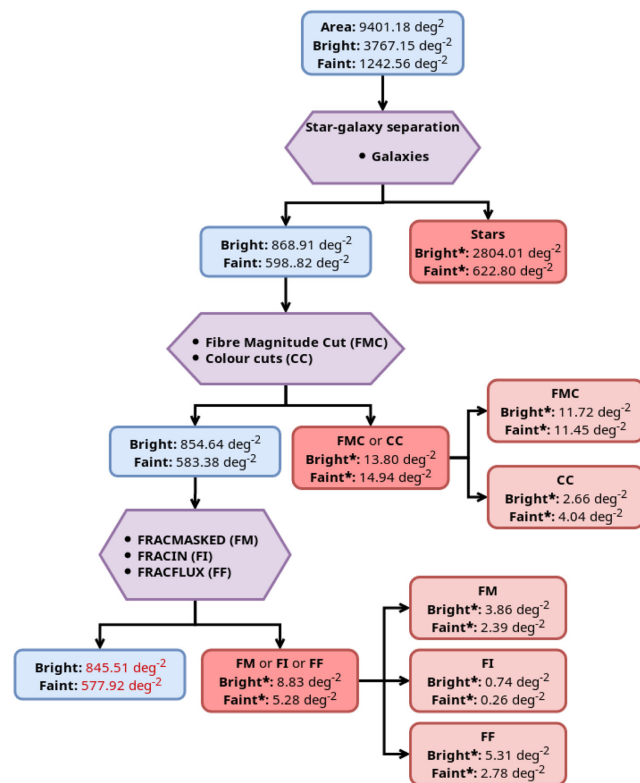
**Area:** 9401.18 deg$^2$
**Bright:** 3767.15 deg$^{-2}$
**Faint:** 1242.56 deg$^{-2}$

**Star-galaxy separation**
• **Galaxies**

**Bright:** 868.91 deg$^{-2}$
**Faint:** 598..82 deg$^{-2}$

**Stars**
**Bright*:** 2804.01 deg$^{-2}$
**Faint*:** 622.80 deg$^{-2}$

• **Fibre Magnitude Cut (FMC)**
• **Colour cuts (CC)**

**Bright:** 854.64 deg$^{-2}$
**Faint:** 583.38 deg$^{-2}$

**FMC** or **CC**
**Bright*:** 13.80 deg$^{-2}$
**Faint*:** 14.94 deg$^{-2}$

**FMC**
**Bright*:** 11.72 deg$^{-2}$
**Faint*:** 11.45 deg$^{-2}$

**CC**
**Bright*:** 2.66 deg$^{-2}$
**Faint*:** 4.04 deg$^{-2}$

• **FRACMASKED (FM)**
• **FRACIN (FI)**
• **FRACFLUX (FF)**

**Bright:** 845.51 deg$^{-2}$
**Faint:** 577.92 deg$^{-2}$

**FM** or **FI** or **FF**
**Bright*:** 8.83 deg$^{-2}$
**Faint*:** 5.28 deg$^{-2}$

**FM**
**Bright*:** 3.86 deg$^{-2}$
**Faint*:** 2.39 deg$^{-2}$

**FI**
**Bright*:** 0.74 deg$^{-2}$
**Faint*:** 0.26 deg$^{-2}$

**FF**
**Bright*:** 5.31 deg$^{-2}$
**Faint*:** 2.78 deg$^{-2}$